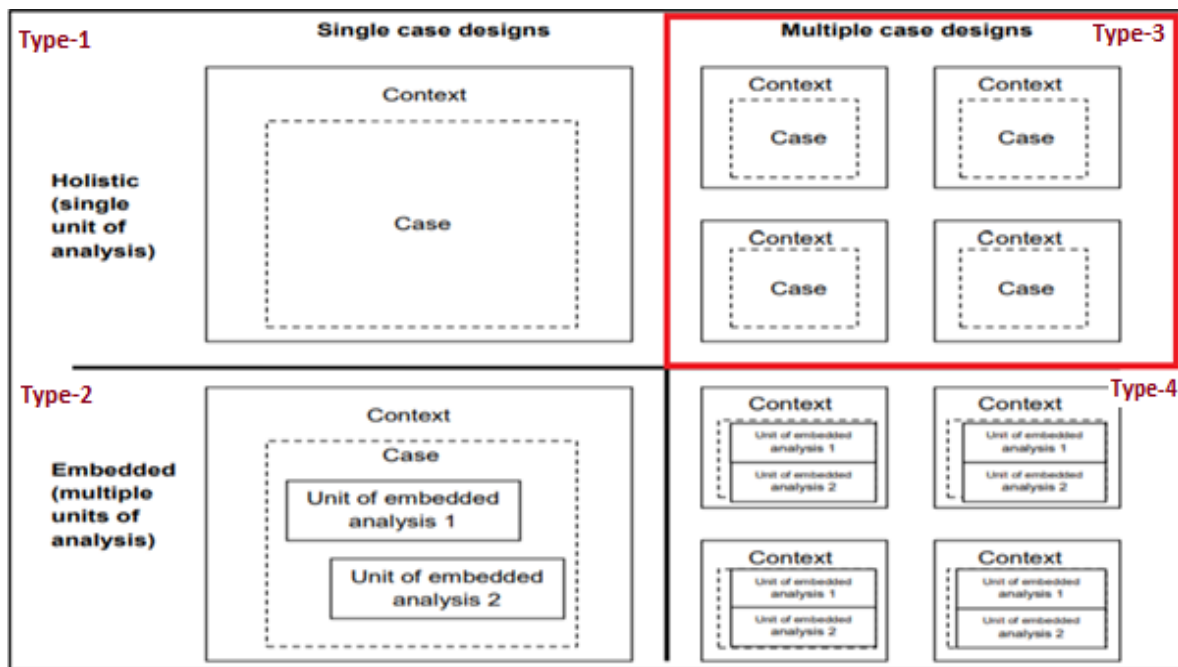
Type-1

Single case designs

Multiple case designs

Type-3

Holistic (single unit of analysis)

Context

Case

Context

Case

Context

Case

Context

Case

Context

Case

Type-2

Type-4

Embedded (multiple units of analysis)

Context

Case

Unit of embedded analysis 1

Unit of embedded analysis 2

Context

Unit of embedded analysis 1

Unit of embedded analysis 2

Context

Unit of embedded analysis 1

Unit of embedded analysis 2

Context

Unit of embedded analysis 1

Unit of embedded analysis 2

Context

Unit of embedded analysis 1

Unit of embedded analysis 2